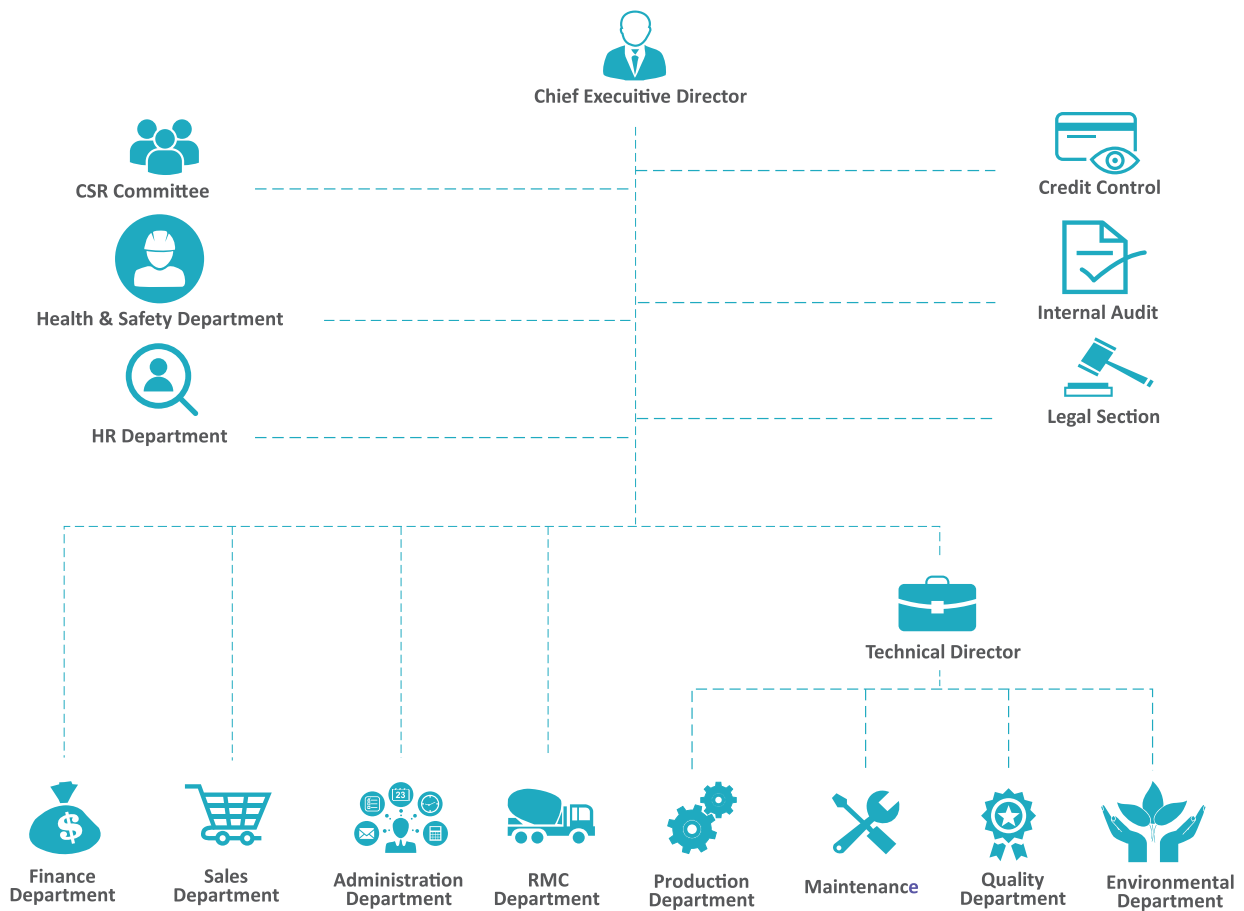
Chief Executive Director

CSR Committee

Credit Control

Health & Safety Department

Internal Audit

HR Department

Legal Section

Technical Director

23

$

Finance Department

Sales Department

Administration Department

RMC Department

Production Department

Maintenance

Quality Department

Environmental Department